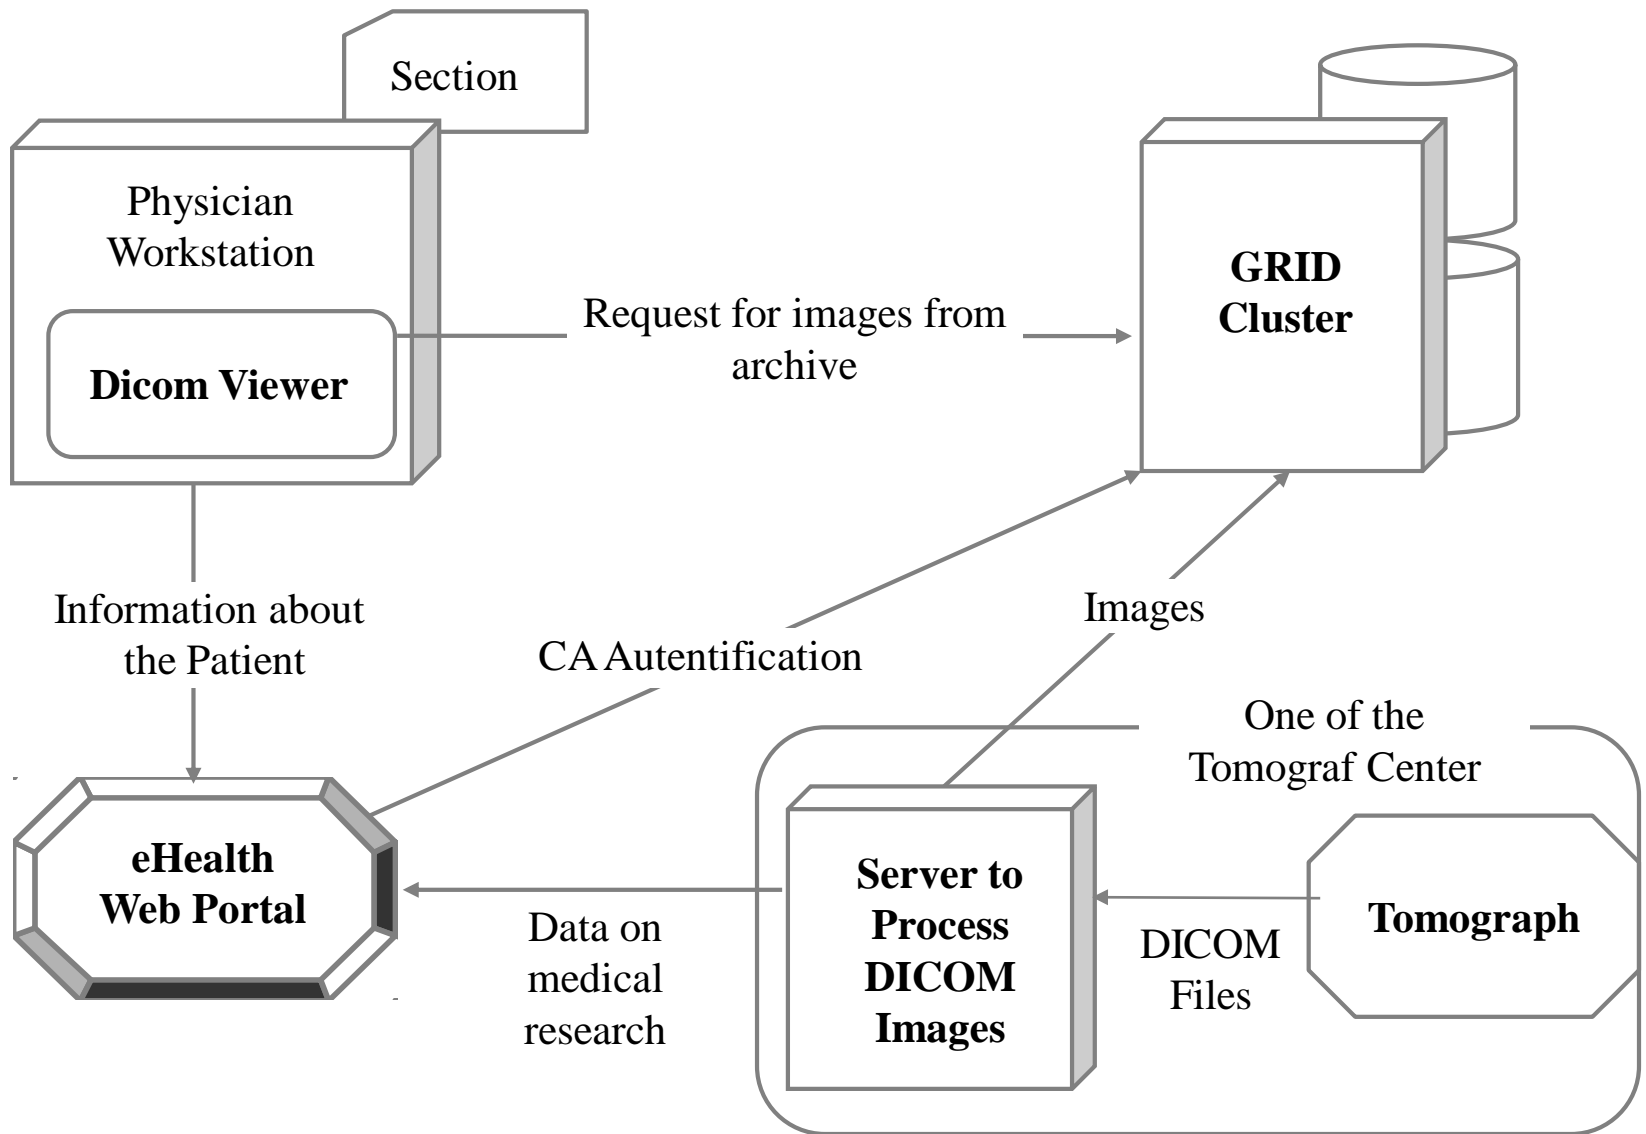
Section

Physician Workstation

Dicom Viewer

Request for images from archive

GRID Cluster

Information about the Patient

CA Autentification

Images

One of the Tomograf Center

eHealth Web Portal

Server to Process DICOM Images

Tomograph

Data on medical research

DICOM Files